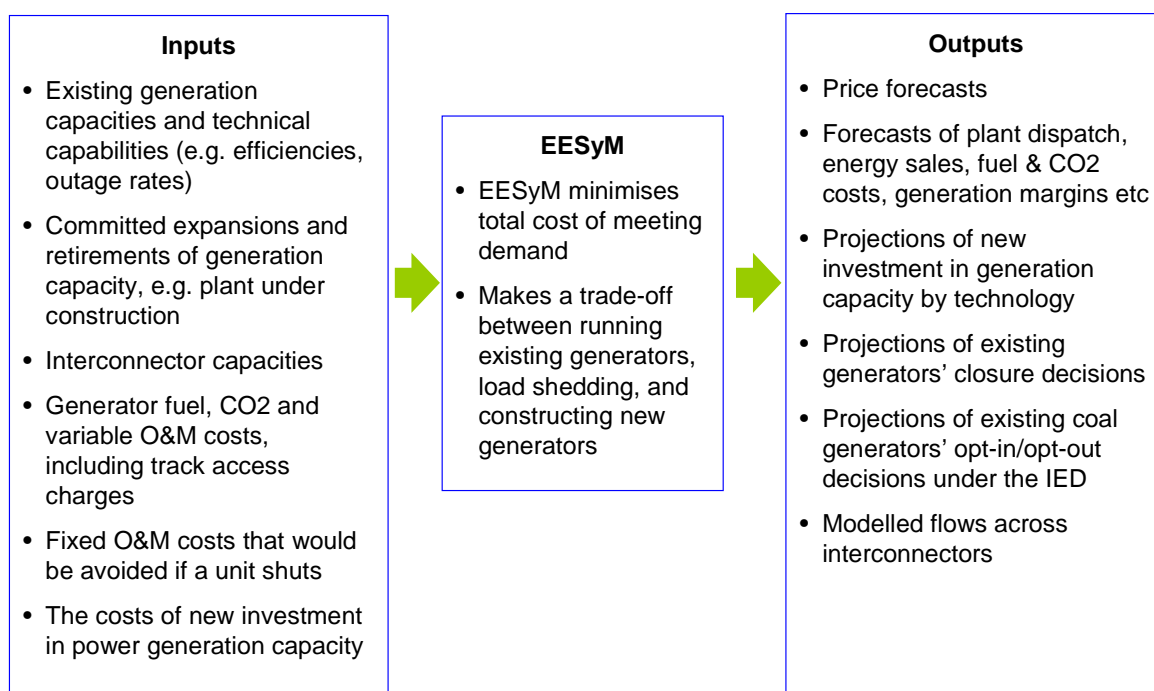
Inputs

- Existing generation capacities and technical capabilities (e.g. efficiencies, outage rates)
- Committed expansions and retirements of generation capacity, e.g. plant under construction
- Interconnector capacities
- Generator fuel, CO2 and variable O&M costs, including track access charges
- Fixed O&M costs that would be avoided if a unit shuts
- The costs of new investment in power generation capacity

EESyM

- EESyM minimises total cost of meeting demand
- Makes a trade-off between running existing generators, load shedding, and constructing new generators

Outputs

- Price forecasts
- Forecasts of plant dispatch, energy sales, fuel & CO2 costs, generation margins etc
- Projections of new investment in generation capacity by technology
- Projections of existing generators' closure decisions
- Projections of existing coal generators' opt-in/opt-out decisions under the IED
- Modelled flows across interconnectors